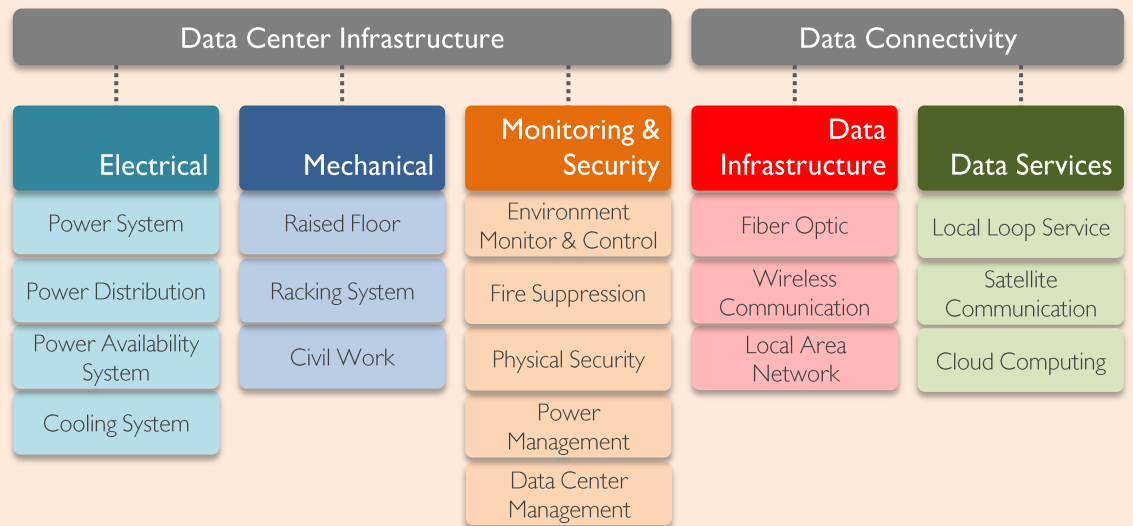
Data Center Infrastructure

Data Connectivity

Electrical

Power System

Power Distribution

Power Availability System

Cooling System

Mechanical

Raised Floor

Racking System

Civil Work

Monitoring & Security

Environment Monitor & Control

Fire Suppression

Physical Security

Power Management

Data Center Management

Data Infrastructure

Fiber Optic

Wireless Communication

Local Area Network

Data Services

Local Loop Service

Satellite Communication

Cloud Computing